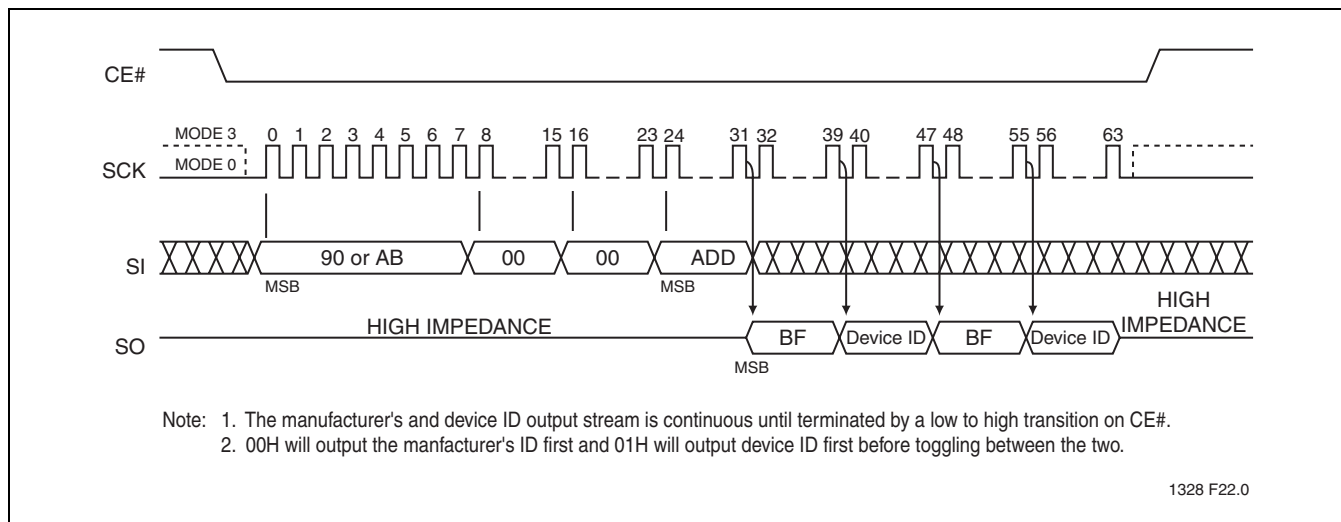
CE#

MODE 3
MODE 0
0 1 2 3 4 5 6 7 8 15 16 23 24 31 32 39 40 47 48 55 56 63
SCK

SI
90 or AB
00
00
ADD
MSB
MSB

SO
HIGH IMPEDANCE
BF
Device ID
BF
Device ID
HIGH IMPEDANCE
MSB

Note: 1. The manufacturer's and device ID output stream is continuous until terminated by a low to high transition on CE#.
2. 00H will output the manfacturer's ID first and 01H will output device ID first before toggling between the two.

1328 F22.0